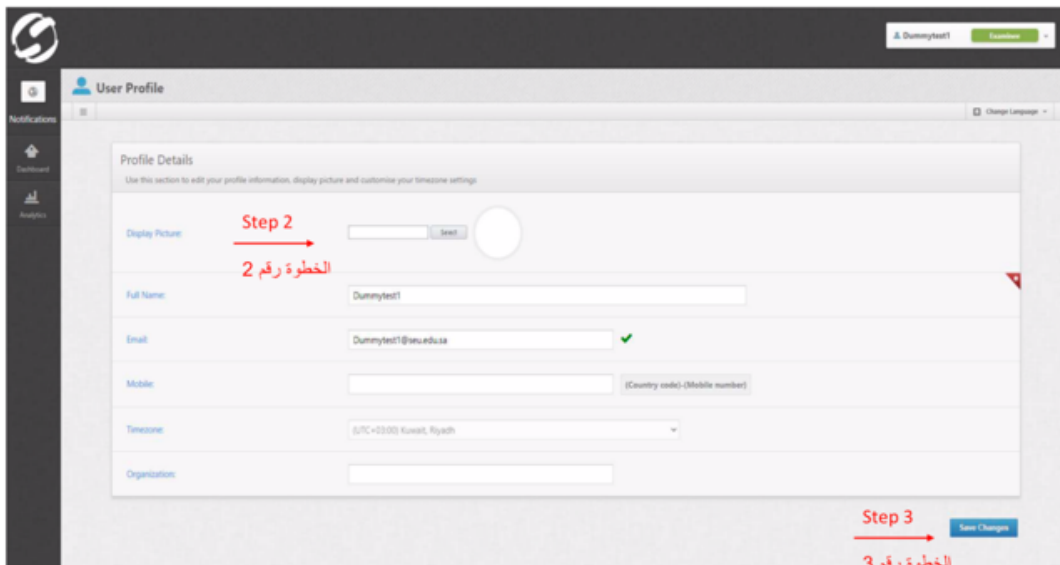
Dummytest1
Examinee

Notifications
Dashboard
Analytics

User Profile

Change Language

Profile Details
Use this section to edit your profile information, display picture and customize your timezone settings

Display Picture:
Step 2
الخطوة رقم 2
Select

Full Name:
Dummytest1

Email:
Dummytest1@seu.edu.sa

Mobile:
(Country code)-(Mobile number)

Timezone:
(UTC+03:00) Kuwait, Riyadh

Organization:

Step 3
Save Changes
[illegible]